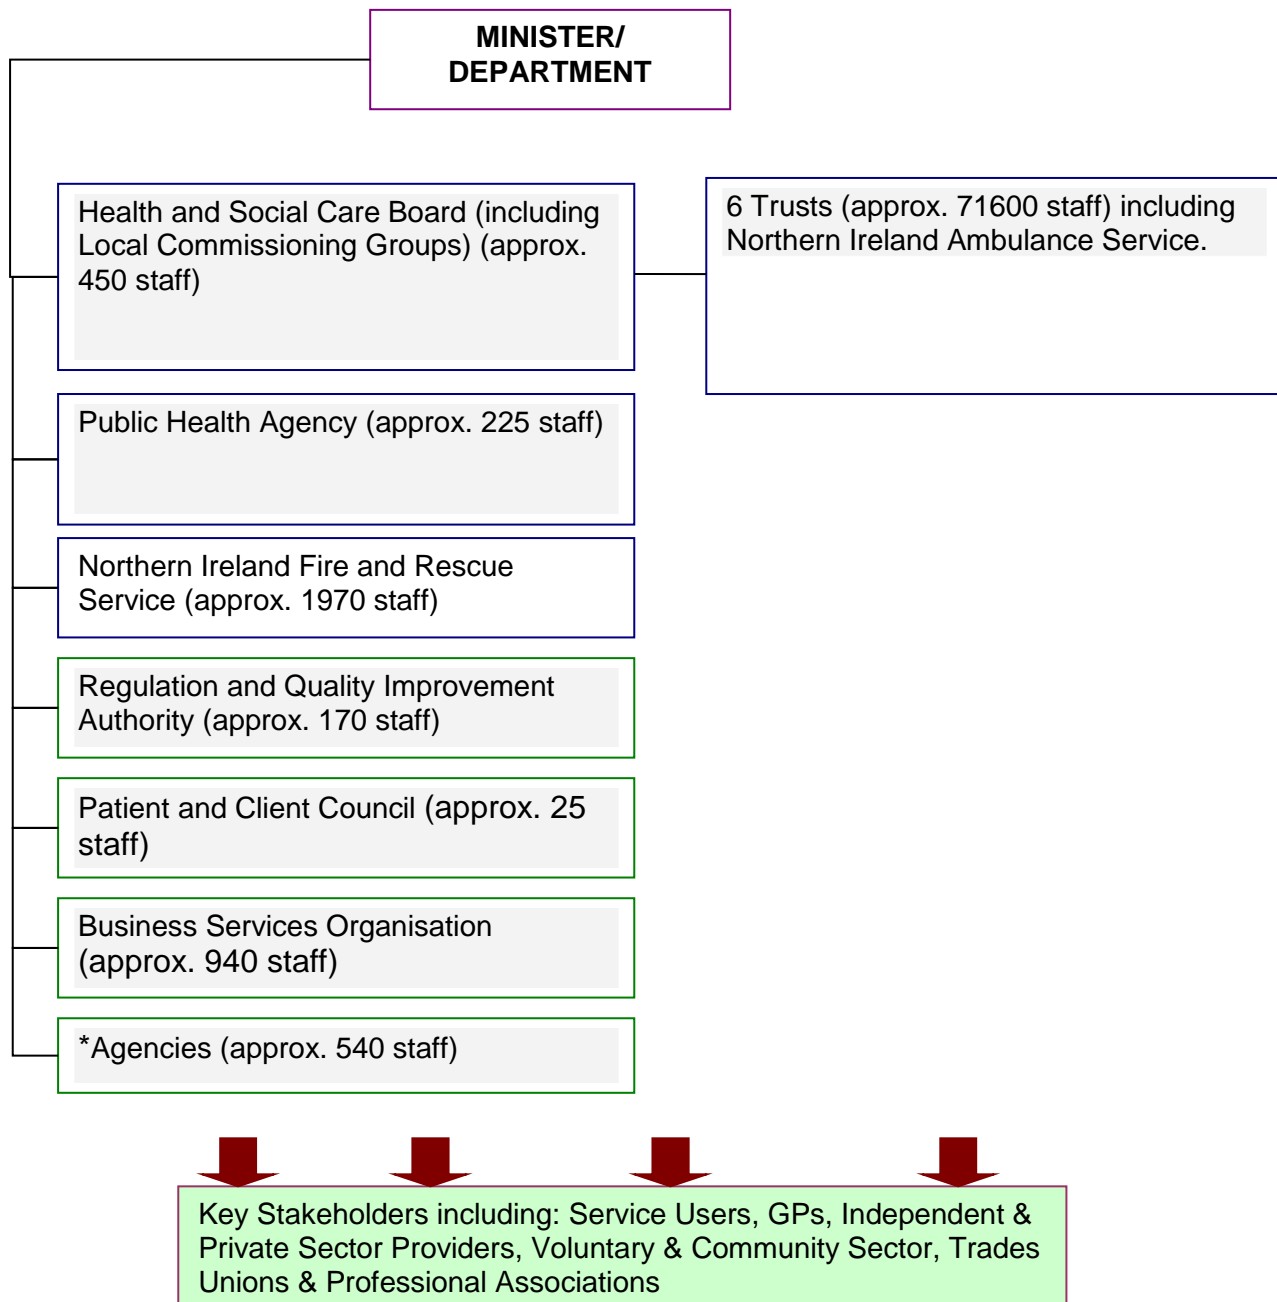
MINISTER/ DEPARTMENT

Health and Social Care Board (including Local Commissioning Groups) (approx. 450 staff)

6 Trusts (approx. 71600 staff) including Northern Ireland Ambulance Service.

Public Health Agency (approx. 225 staff)

Northern Ireland Fire and Rescue Service (approx. 1970 staff)

Regulation and Quality Improvement Authority (approx. 170 staff)

Patient and Client Council (approx. 25 staff)

Business Services Organisation (approx. 940 staff)

*Agencies (approx. 540 staff)

Key Stakeholders including: Service Users, GPs, Independent & Private Sector Providers, Voluntary & Community Sector, Trades Unions & Professional Associations